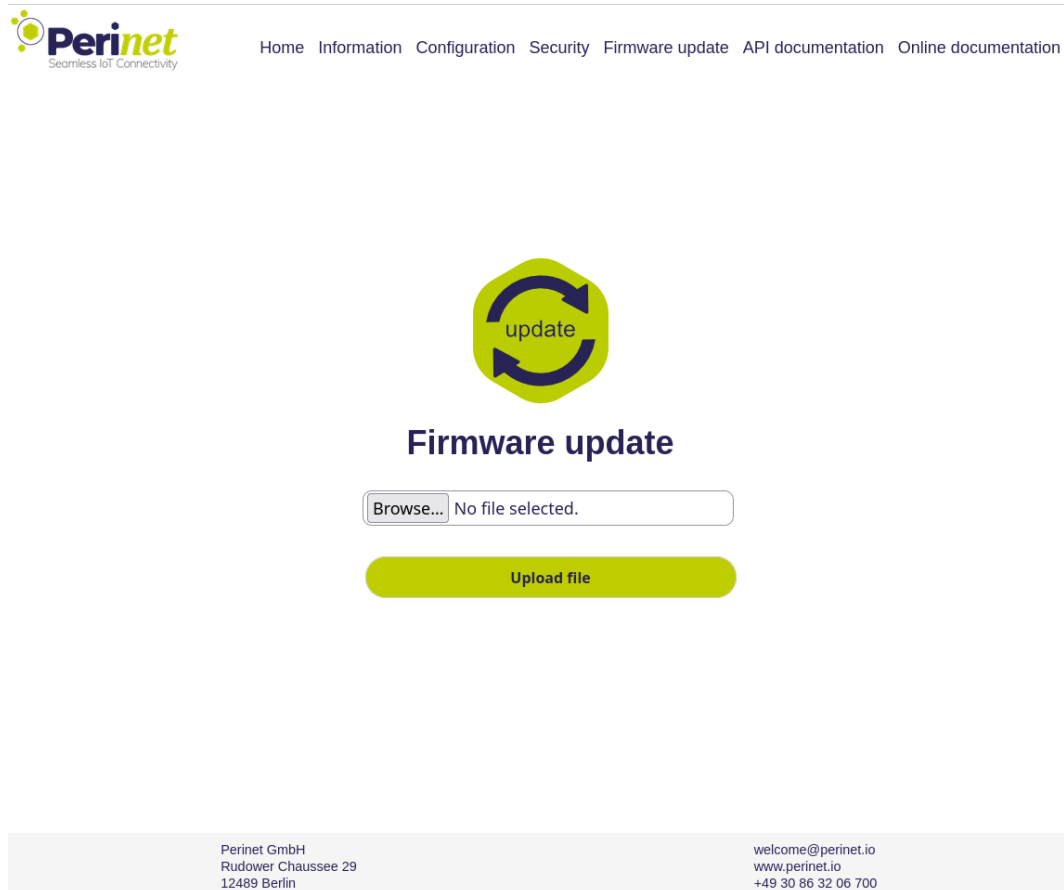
Perinet
Seamless IoT Connectivity

Home Information Configuration Security Firmware update API documentation Online documentation

update

Firmware update

Browse... No file selected.

Upload file

Perinet GmbH
Rudower Chaussee 29
12489 Berlin

welcome@perinet.io
www.perinet.io
+49 30 86 32 06 700